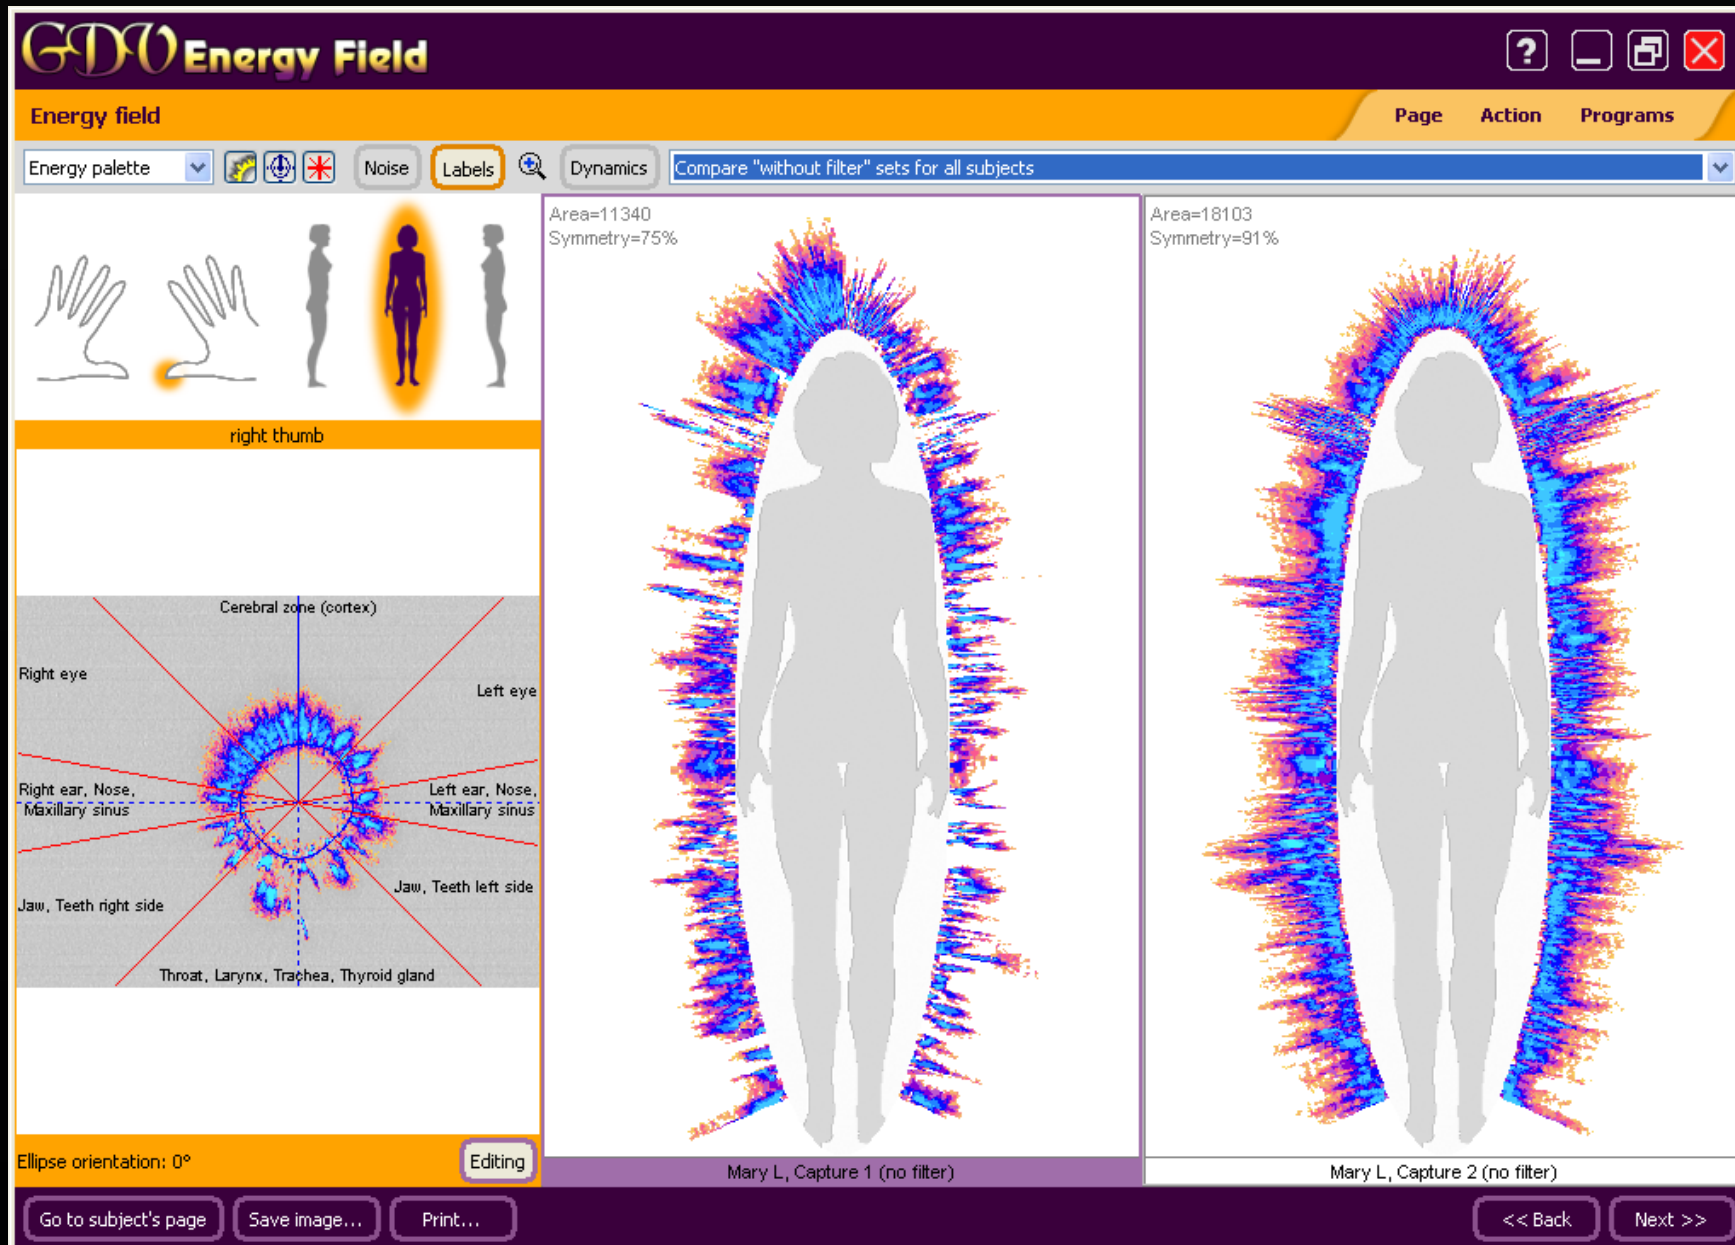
GDV Energy Field

?

Energy field

Page Action Programs

Energy palette

Noise Labels Dynamics Compare "without filter" sets for all subjects

right thumb

Cerebral zone (cortex)

Right eye

Left eye

Right ear, Nose, Maxillary sinus

Left ear, Nose, Maxillary sinus

Jaw, Teeth left side

Jaw, Teeth right side

Throat, Larynx, Trachea, Thyroid gland

Ellipse orientation: 0°

Editing

Area=11340
Symmetry=75%

Mary L, Capture 1 (no filter)

Area=18103
Symmetry=91%

Mary L, Capture 2 (no filter)

Go to subject's page

Save image...

Print...

<< Back

Next >>